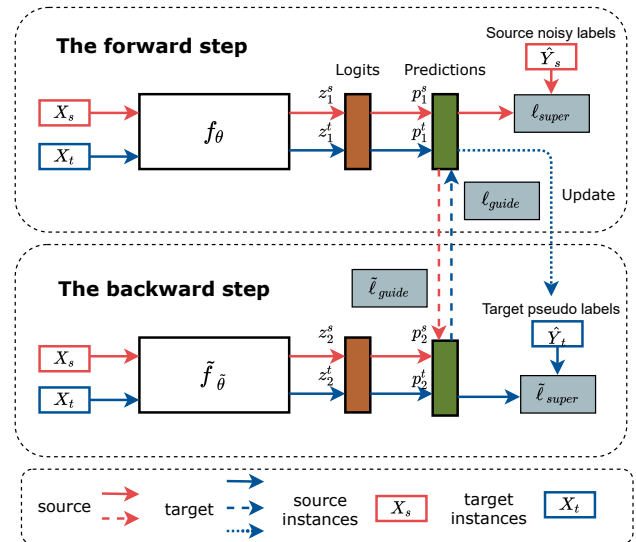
The forward step

Source noisy labels

$\hat{Y}_s$

Logits

Predictions

$X_s$

$f_\theta$

$z_1^s$

$p_1^s$

$\ell_{super}$

$X_t$

$z_1^t$

$p_1^t$

$\ell_{guide}$

Update

The backward step

$\tilde{\ell}_{guide}$

Target pseudo labels

$\hat{Y}_t$

$X_s$

$\tilde{f}_{\tilde{\theta}}$

$z_2^s$

$p_2^s$

$X_t$

$z_2^t$

$p_2^t$

$\tilde{\ell}_{super}$

source

target

source instances

$X_s$

target instances

$X_t$